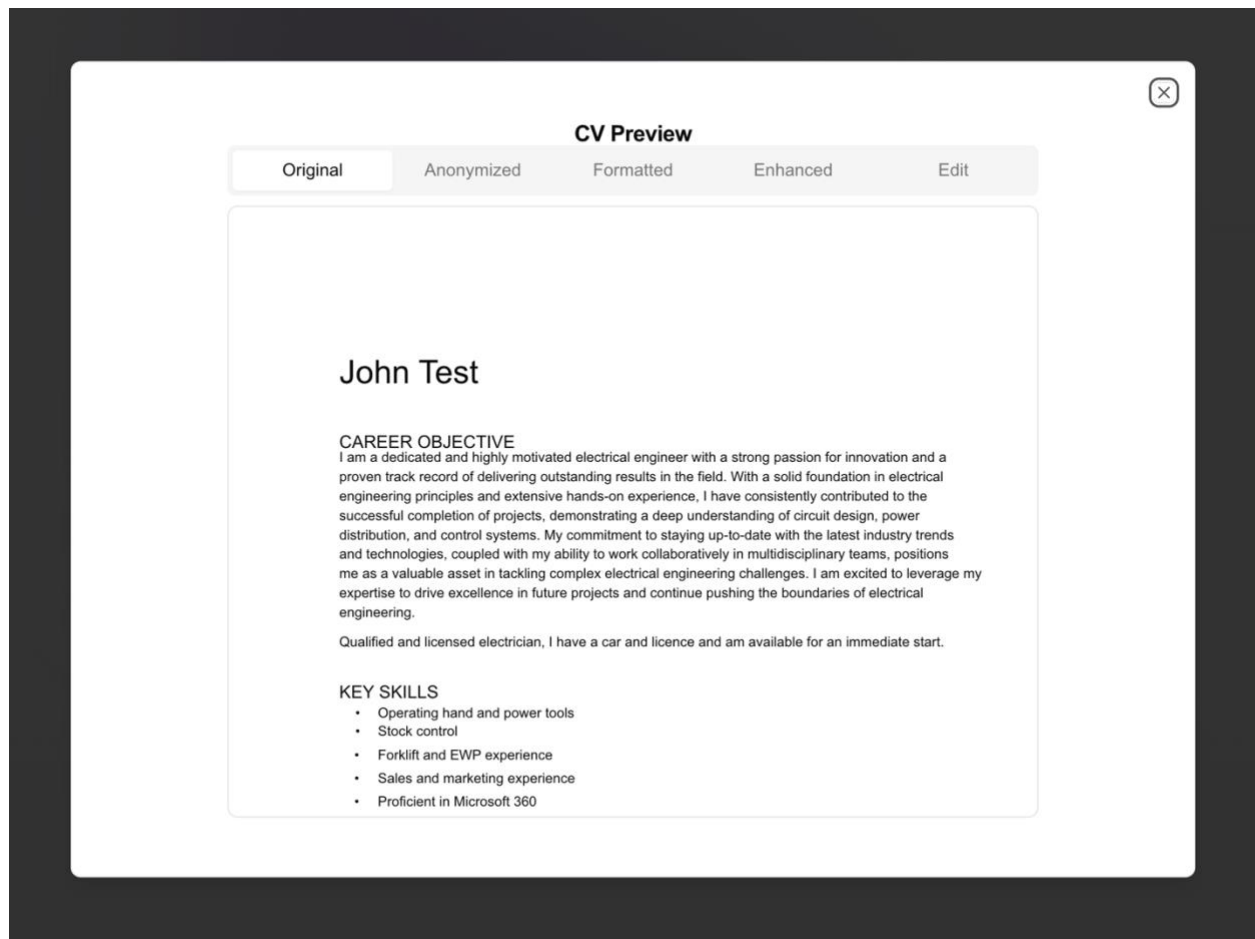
CV Preview

Original Anonymized Formatted Enhanced Edit

John Test

CAREER OBJECTIVE
I am a dedicated and highly motivated electrical engineer with a strong passion for innovation and a proven track record of delivering outstanding results in the field. With a solid foundation in electrical engineering principles and extensive hands-on experience, I have consistently contributed to the successful completion of projects, demonstrating a deep understanding of circuit design, power distribution, and control systems. My commitment to staying up-to-date with the latest industry trends and technologies, coupled with my ability to work collaboratively in multidisciplinary teams, positions me as a valuable asset in tackling complex electrical engineering challenges. I am excited to leverage my expertise to drive excellence in future projects and continue pushing the boundaries of electrical engineering.

Qualified and licensed electrician, I have a car and licence and am available for an immediate start.

KEY SKILLS
• Operating hand and power tools
• Stock control
• Forklift and EWP experience
• Sales and marketing experience
• Proficient in Microsoft 360